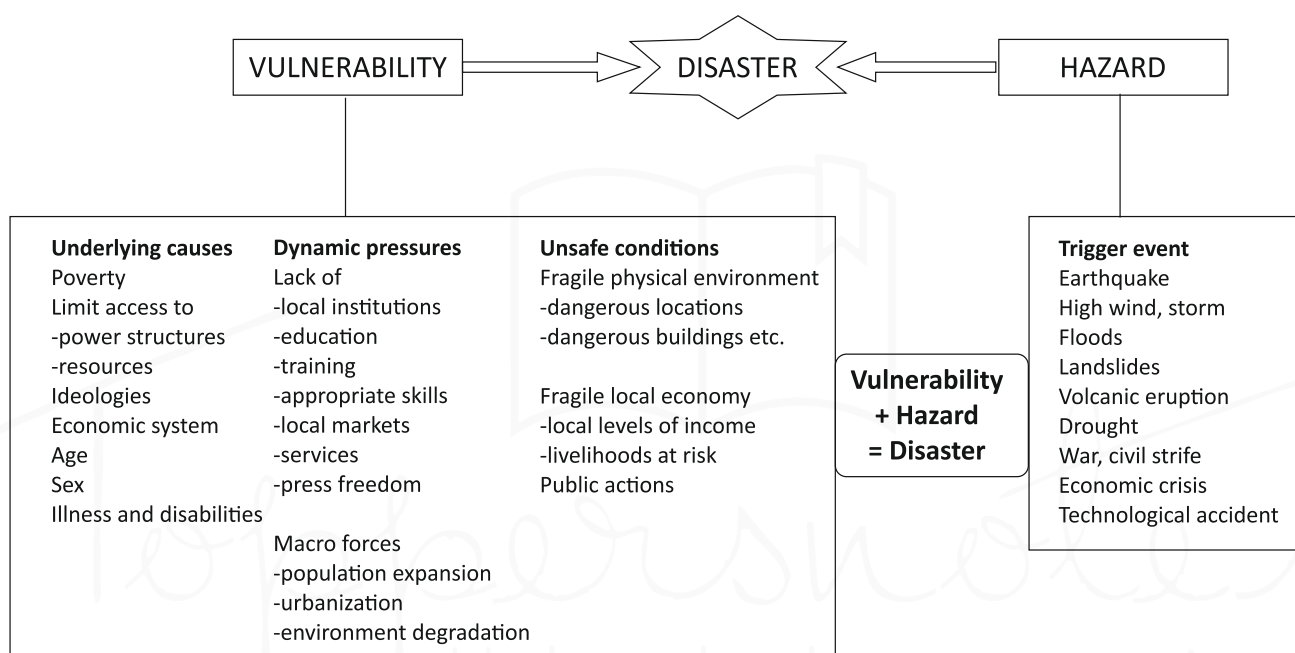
VULNERABILITY

DISASTER

HAZARD

Underlying causes
Poverty
Limit access to
-power structures
-resources
Ideologies
Economic system
Age
Sex
Illness and disabilities

Dynamic pressures
Lack of
-local institutions
-education
-training
-appropriate skills
-local markets
-services
-press freedom

Macro forces
-population expansion
-urbanization
-environment degradation

Unsafe conditions
Fragile physical environment
-dangerous locations
-dangerous buildings etc.

Fragile local economy
-local levels of income
-livelihoods at risk
Public actions

Vulnerability
+ Hazard
= Disaster

Trigger event
Earthquake
High wind, storm
Floods
Landslides
Volcanic eruption
Drought
War, civil strife
Economic crisis
Technological accident